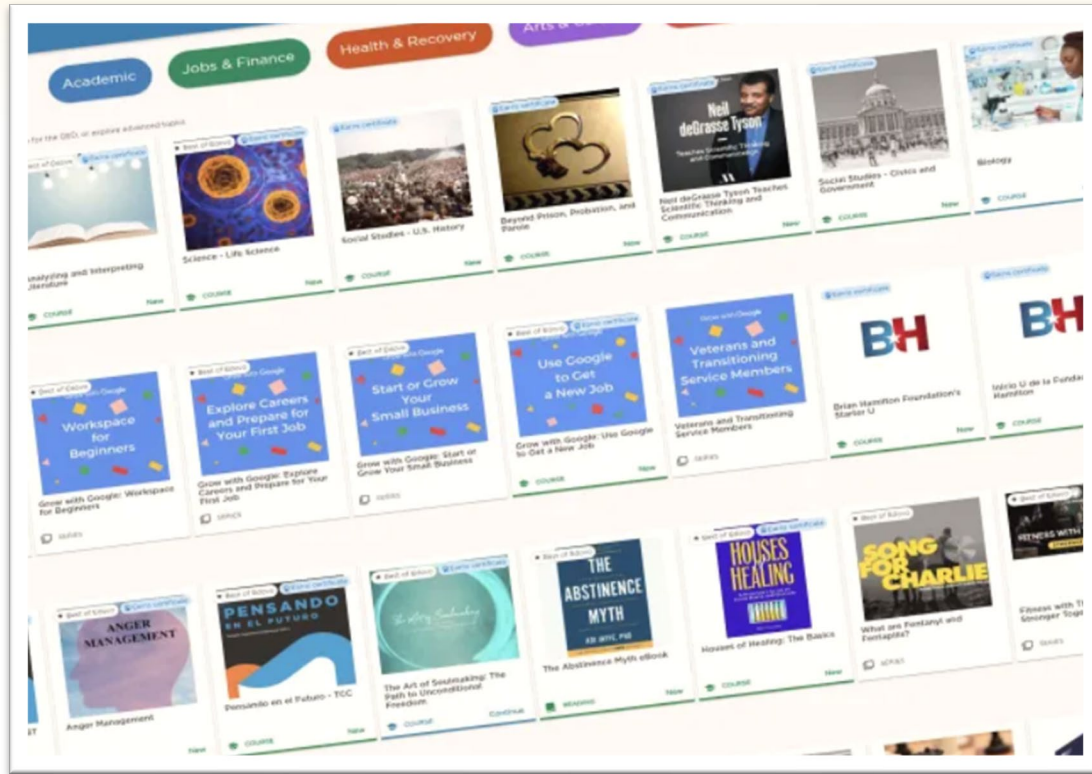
Academic
Jobs & Finance
Health & Recovery
Arts & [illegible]

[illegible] for the GED, or explore advanced topics

Best of Edovo
Earns certificate
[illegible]nalyzing and Interpreting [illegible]iterature
COURSE
New

Best of Edovo
Science - Life Science
COURSE
New

Earns certificate
Social Studies - U.S. History
COURSE
New

Earns certificate
Beyond Prison, Probation, and Parole
COURSE
New

Earns certificate
Neil deGrasse Tyson
Teaches Scientific Thinking and Communication
Neil deGrasse Tyson Teaches Scientific Thinking and Communication
COURSE
New

Earns certificate
Social Studies - Civics and Government
COURSE
New

Earns certificate
Biology
COURSE

Best of Edovo
Grow with Google
Workspace for Beginners
Grow with Google: Workspace for Beginners
SERIES

Best of Edovo
Grow with Google
Explore Careers and Prepare for Your First Job
Grow with Google: Explore Careers and Prepare for Your First Job
SERIES

Grow with Google
Start or Grow Your Small Business
Grow with Google: Start or Grow Your Small Business
SERIES

Best of Edovo
Earns certificate
Grow with Google
Use Google to Get a New Job
Grow with Google: Use Google to Get a New Job
COURSE
New

Grow with Google
Veterans and Transitioning Service Members
Veterans and Transitioning Service Members
SERIES

Earns certificate
BH
Brian Hamilton Foundation's Starter U
COURSE
New

Earns certificate
BH
Inicio U de la Funda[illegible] Hamilton
COURSE

Best of Edovo
Earns certificate
ANGER MANAGEMENT
Anger Management
New

Best of Edovo
Earns certificate
PENSANDO EN EL FUTURO
Pensando en el Futuro - TCC
COURSE
New

Best of Edovo
Earns certificate
The Art of Soulmaking
The Art of Soulmaking: The Path to Unconditional Freedom
COURSE
Continue

Best of Edovo
THE ABSTINENCE MYTH
The Abstinence Myth eBook
READING
New

Best of Edovo
Earns certificate
HOUSES OF HEALING
Houses of Healing: The Basics
COURSE
New

Best of Edovo
SONG FOR CHARLIE
What are Fentanyl and Fentapils?
SERIES

Best of Edovo
FITNESS WITH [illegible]
Fitness with T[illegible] Stronger Toge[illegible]
SERIES